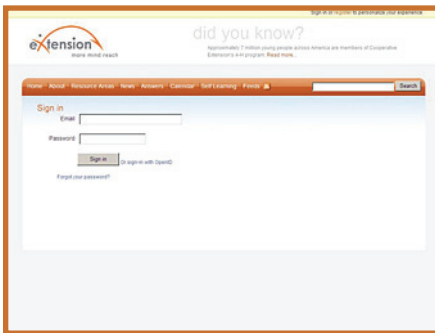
Sign in or register to personalize your experience.

eXtension
more mind reach

did you know?

Approximately 7 million young people across America are members of Cooperative Extension's 4-H program. Read more...

Home About Resource Areas News Answers Calendar Self Learning Feeds

Search

Sign in

Email

Password

Sign in

Or sign in with OpenID

Forgot your password?